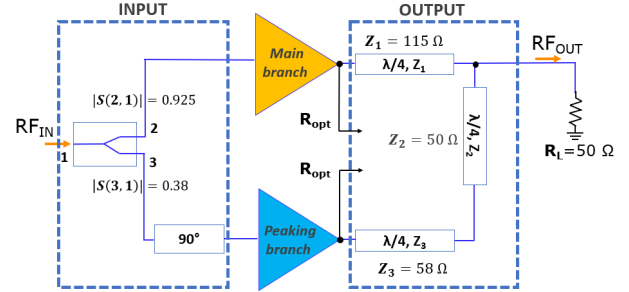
INPUT

OUTPUT

RF$_{IN}$

1

2

3

$|S(2,1)| = 0.925$

$|S(3,1)| = 0.38$

90°

Main branch

Peaking branch

$R_{opt}$

$R_{opt}$

$Z_1 = 115\ \Omega$

λ/4, $Z_1$

$Z_2 = 50\ \Omega$

λ/4, $Z_2$

λ/4, $Z_3$

$Z_3 = 58\ \Omega$

RF$_{OUT}$

$R_L = 50\ \Omega$